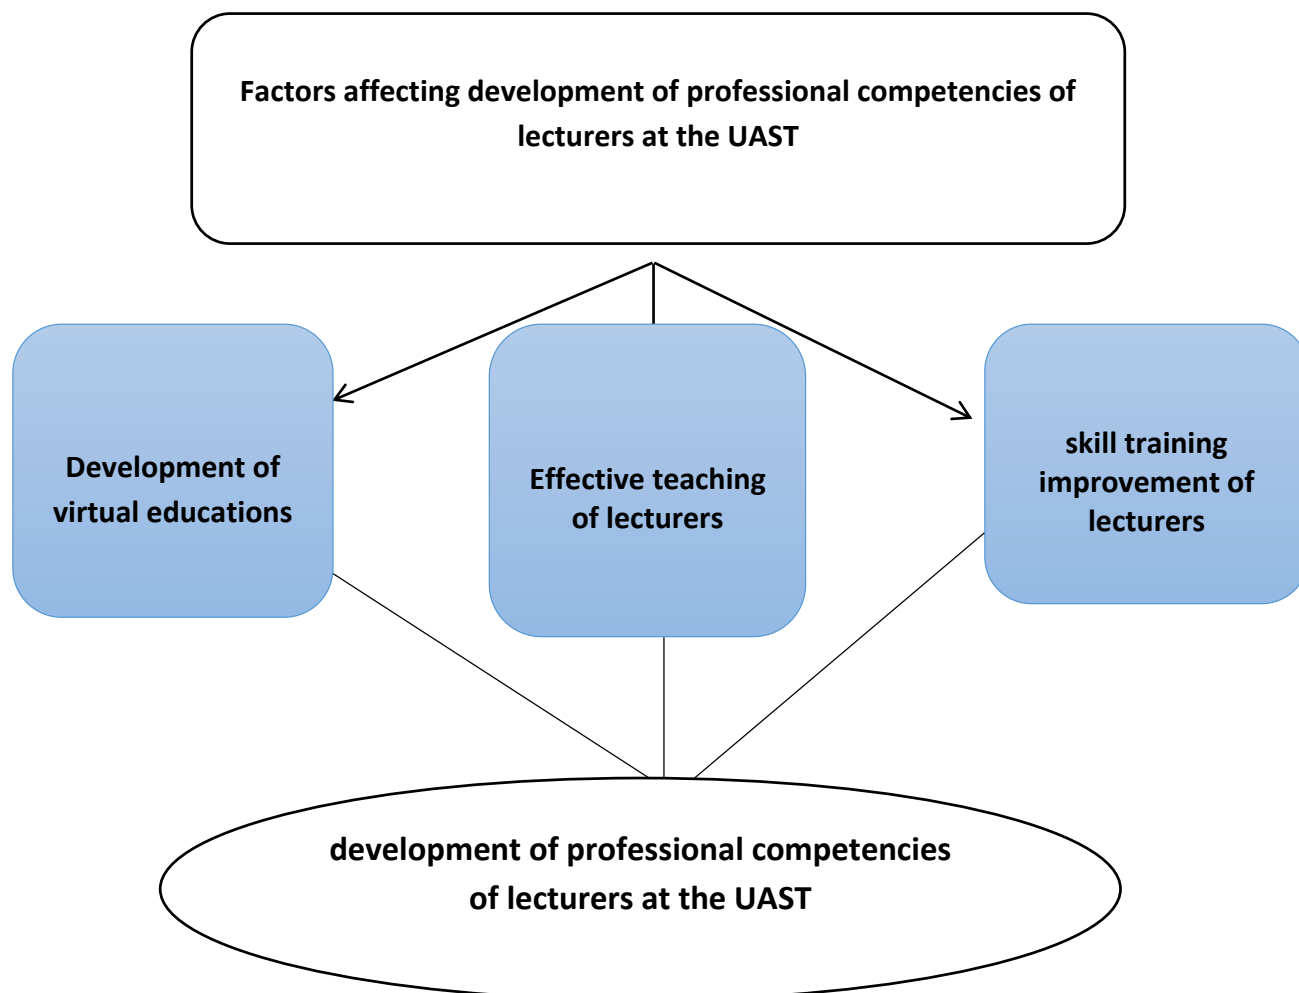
Factors affecting development of professional competencies of lecturers at the UAST

Development of virtual educations

Effective teaching of lecturers

skill training improvement of lecturers

development of professional competencies of lecturers at the UAST